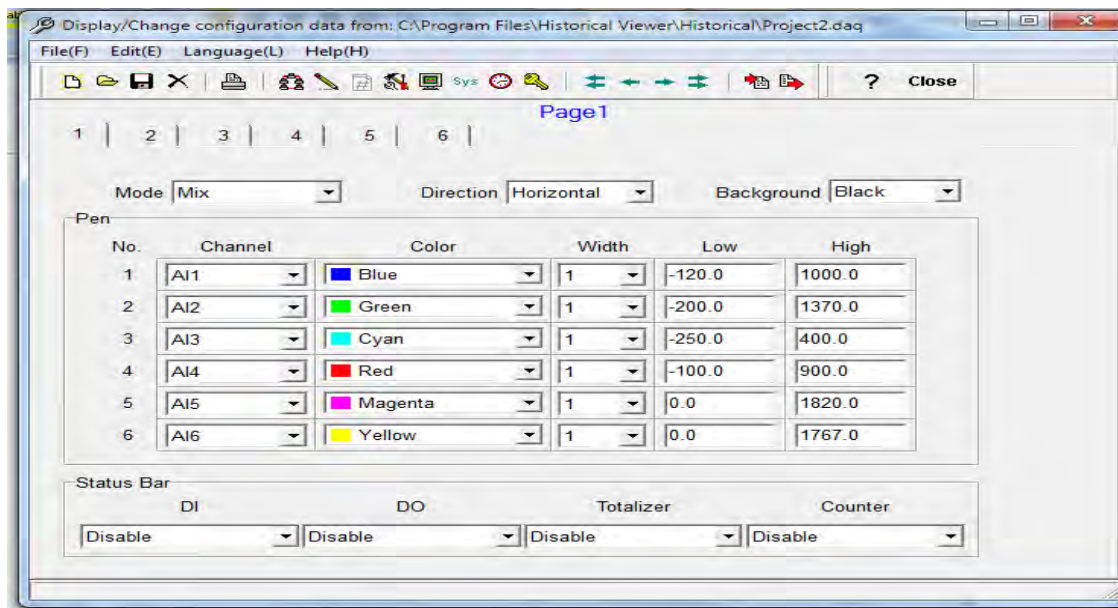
Display/Change configuration data from: C:\Program Files\Historical Viewer\Historical\Project2.daq

File(F) Edit(E) Language(L) Help(H)

Sys ? Close

Page1

1 | 2 | 3 | 4 | 5 | 6 |

Mode Mix Direction Horizontal Background Black

Pen

| No. | Channel | Color | Width | Low | High |
|---|---|---|---|---|---|
| 1 | AI1 | Blue | 1 | -120.0 | 1000.0 |
| 2 | AI2 | Green | 1 | -200.0 | 1370.0 |
| 3 | AI3 | Cyan | 1 | -250.0 | 400.0 |
| 4 | AI4 | Red | 1 | -100.0 | 900.0 |
| 5 | AI5 | Magenta | 1 | 0.0 | 1820.0 |
| 6 | AI6 | Yellow | 1 | 0.0 | 1767.0 |

Status Bar

| DI | DO | Totalizer | Counter |
|---|---|---|---|
| Disable | Disable | Disable | Disable |